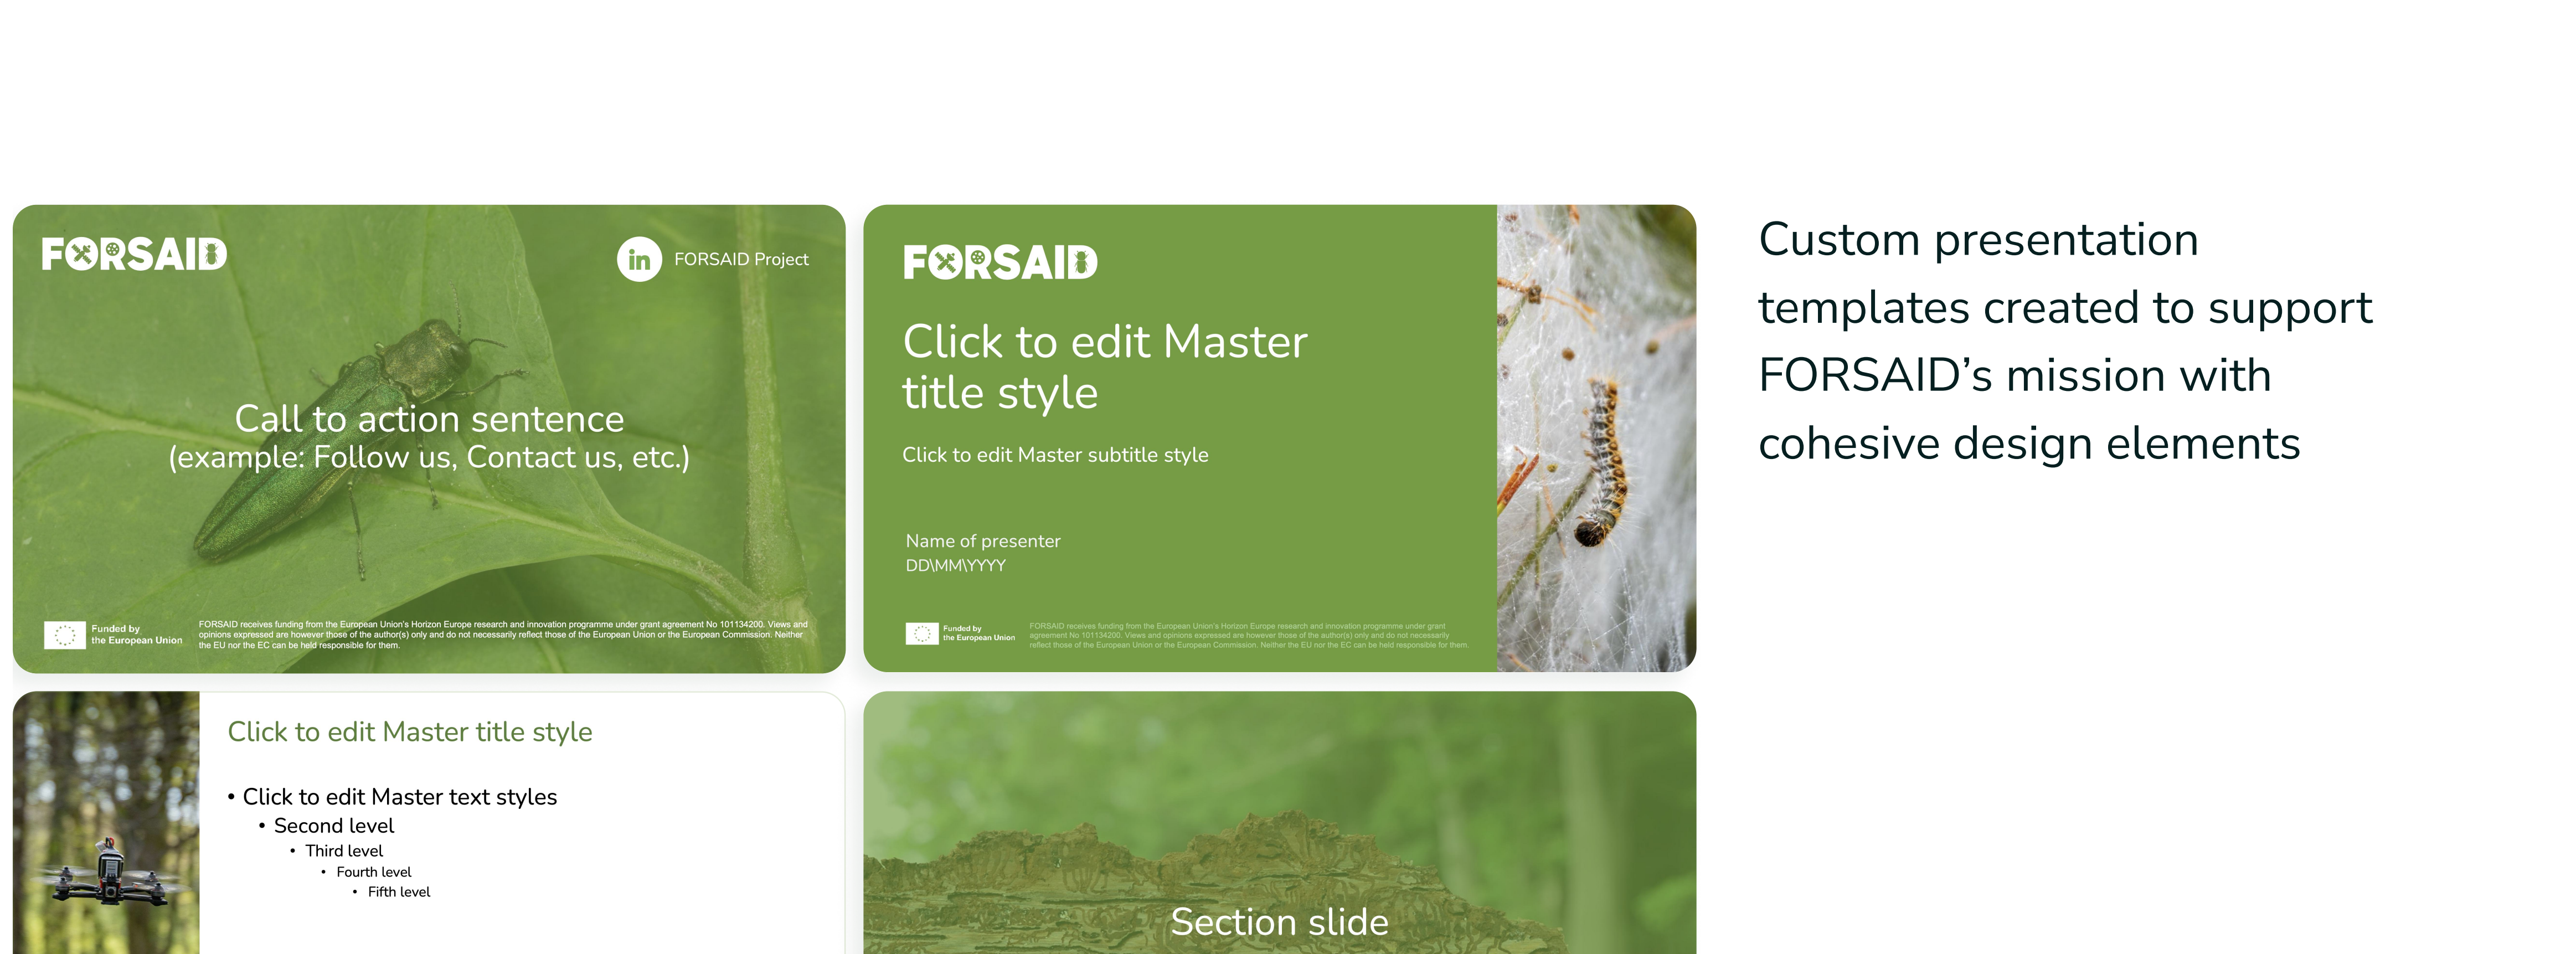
FORSAID

in FORSAID Project

Call to action sentence
(example: Follow us, Contact us, etc.)

Funded by the European Union

FORSAID receives funding from the European Union's Horizon Europe research and innovation programme under grant agreement No 101134200. Views and opinions expressed are however those of the author(s) only and do not necessarily reflect those of the European Union or the European Commission. Neither the EU nor the EC can be held responsible for them.

FORSAID

Click to edit Master title style

Click to edit Master subtitle style

Name of presenter
DD\MM\YYYY

Funded by the European Union

FORSAID receives funding from the European Union's Horizon Europe research and innovation programme under grant agreement No 101134200. Views and opinions expressed are however those of the author(s) only and do not necessarily reflect those of the European Union or the European Commission. Neither the EU nor the EC can be held responsible for them.

Custom presentation templates created to support FORSAID's mission with cohesive design elements

Click to edit Master title style

• Click to edit Master text styles
• Second level
• Third level
• Fourth level
• Fifth level

Section slide